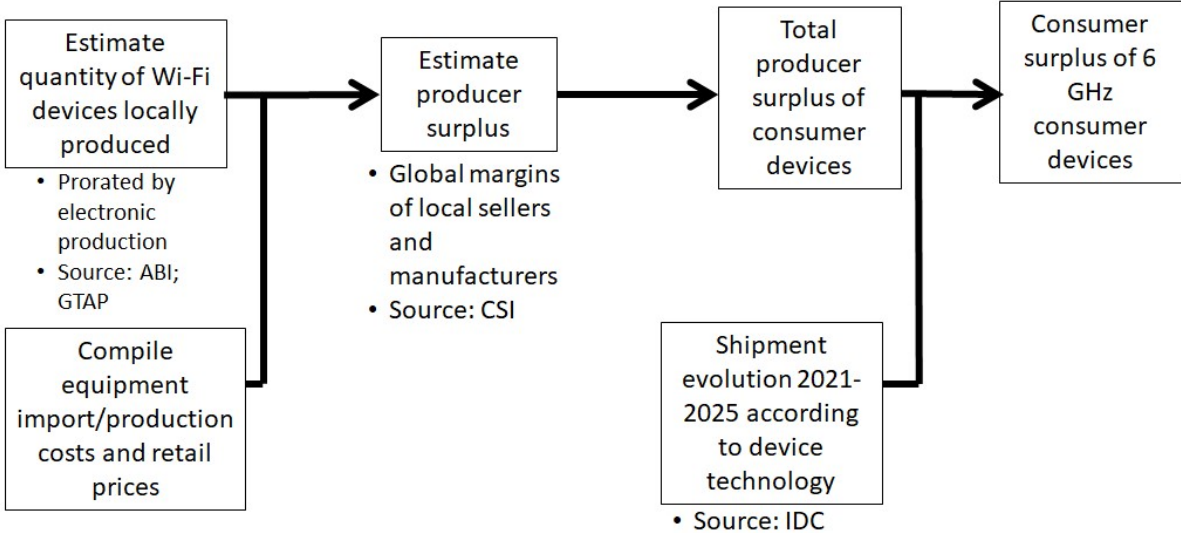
Estimate quantity of Wi-Fi devices locally produced

• Prorated by electronic production
• Source: ABI; GTAP

Compile equipment import/production costs and retail prices

Estimate producer surplus

• Global margins of local sellers and manufacturers
• Source: CSI

Total producer surplus of consumer devices

Shipment evolution 2021-2025 according to device technology

• Source: IDC

Consumer surplus of 6 GHz consumer devices